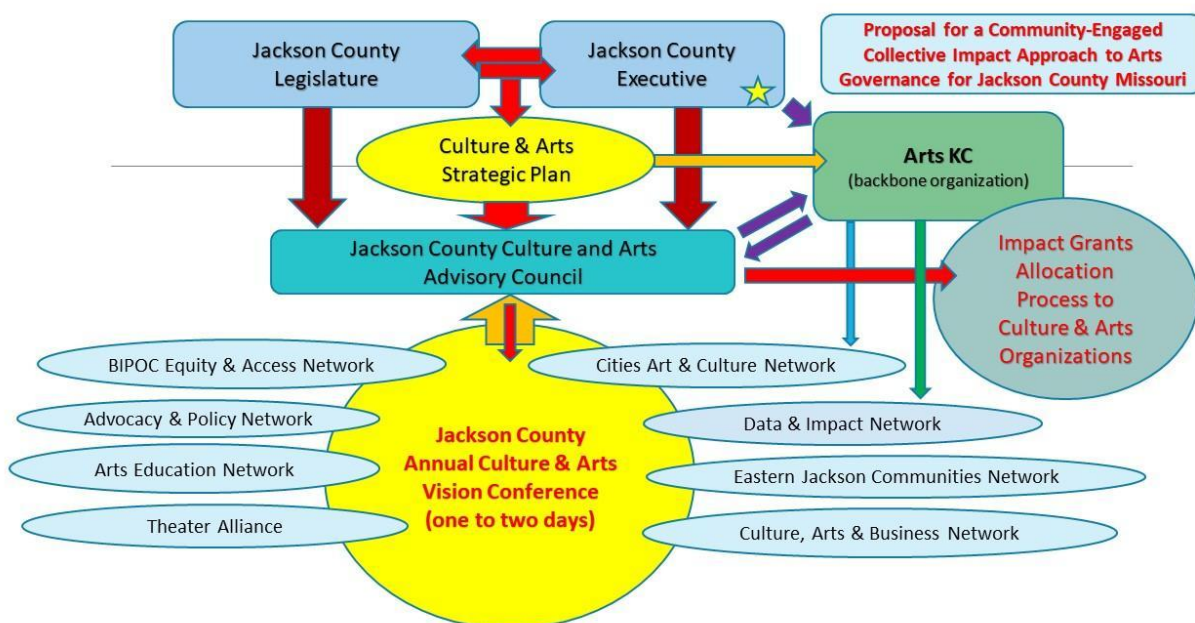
Jackson County Legislature

Jackson County Executive

Proposal for a Community-Engaged Collective Impact Approach to Arts Governance for Jackson County Missouri

Culture & Arts Strategic Plan

Arts KC
(backbone organization)

Jackson County Culture and Arts Advisory Council

Impact Grants Allocation Process to Culture & Arts Organizations

BIPOC Equity & Access Network

Cities Art & Culture Network

Advocacy & Policy Network

Data & Impact Network

Arts Education Network

Jackson County Annual Culture & Arts Vision Conference (one to two days)

Eastern Jackson Communities Network

Theater Alliance

Culture, Arts & Business Network